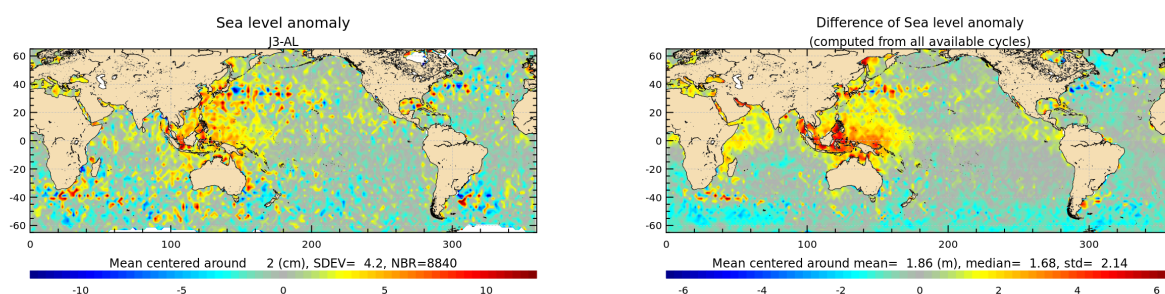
Sea level anomaly
J3-AL

60
40
20
0
-20
-40
-60

0 100 200 300

Mean centered around 2 (cm), SDEV= 4.2, NBR=8840

-10 -5 0 5 10

Difference of Sea level anomaly
(computed from all available cycles)

60
40
20
0
-20
-40
-60

0 100 200 300

Mean centered around mean= 1.86 (m), median= 1.68, std= 2.14

-6 -4 -2 0 2 4 6